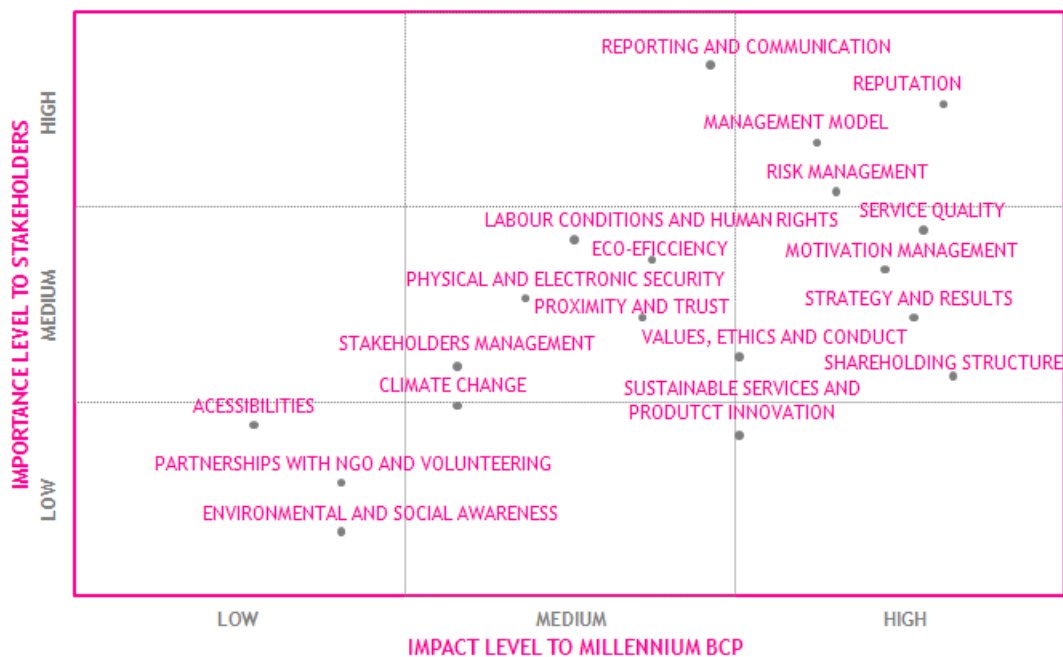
IMPORTANCE LEVEL TO STAKEHOLDERS

HIGH

MEDIUM

LOW

REPORTING AND COMMUNICATION
REPUTATION
MANAGEMENT MODEL
RISK MANAGEMENT
SERVICE QUALITY
LABOUR CONDITIONS AND HUMAN RIGHTS
ECO-EFICCIENCY
MOTIVATION MANAGEMENT
PHYSICAL AND ELECTRONIC SECURITY
STRATEGY AND RESULTS
PROXIMITY AND TRUST
VALUES, ETHICS AND CONDUCT
STAKEHOLDERS MANAGEMENT
SHAREHOLDING STRUCTURE
CLIMATE CHANGE
SUSTAINABLE SERVICES AND PRODUTCT INNOVATION
ACESSIBILITIES
PARTNERSHIPS WITH NGO AND VOLUNTEERING
ENVIRONMENTAL AND SOCIAL AWARENESS

LOW
MEDIUM
HIGH

IMPACT LEVEL TO MILLENNIUM BCP